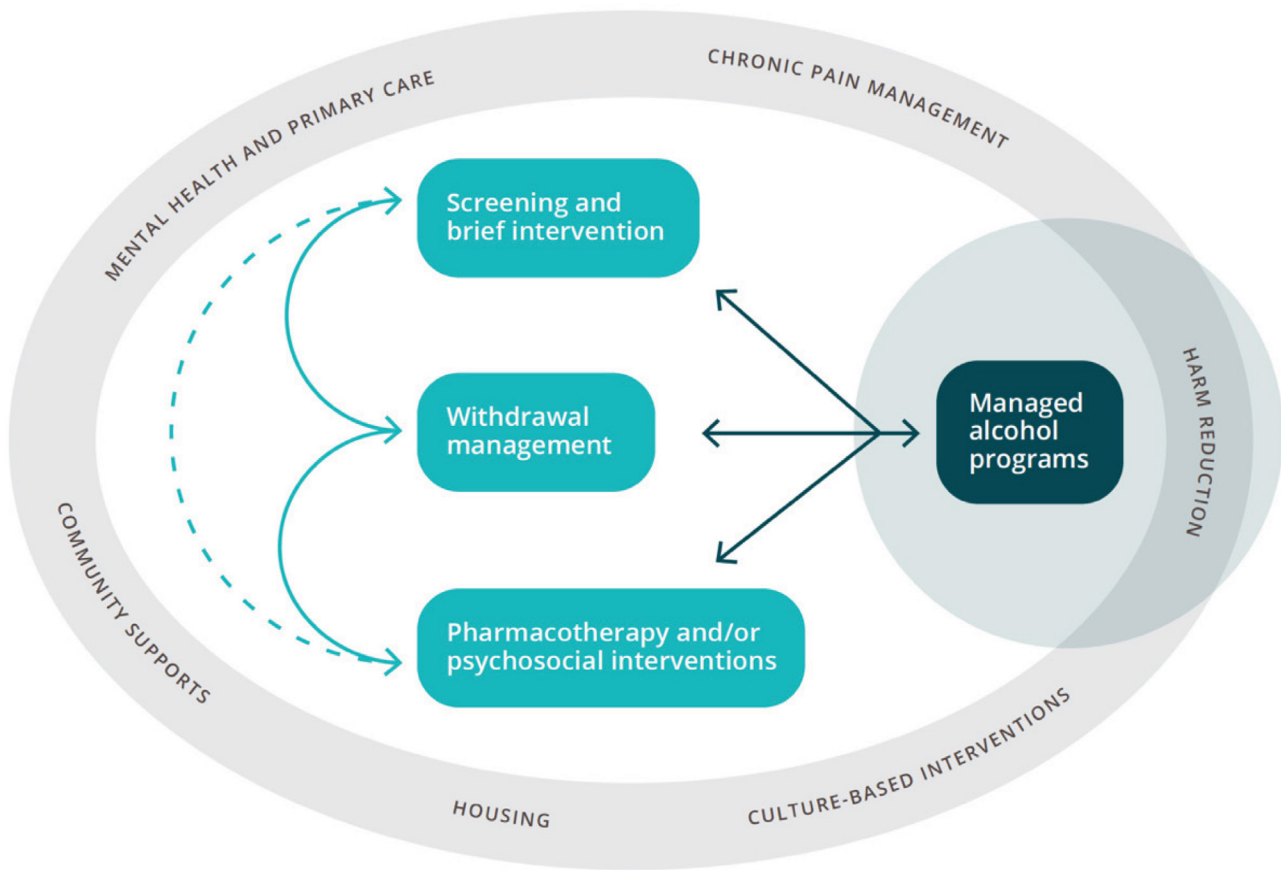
MENTAL HEALTH AND PRIMARY CARE

CHRONIC PAIN MANAGEMENT

Screening and brief intervention

Withdrawal management

Pharmacotherapy and/or psychosocial interventions

Managed alcohol programs

HARM REDUCTION

COMMUNITY SUPPORTS

HOUSING

CULTURE-BASED INTERVENTIONS